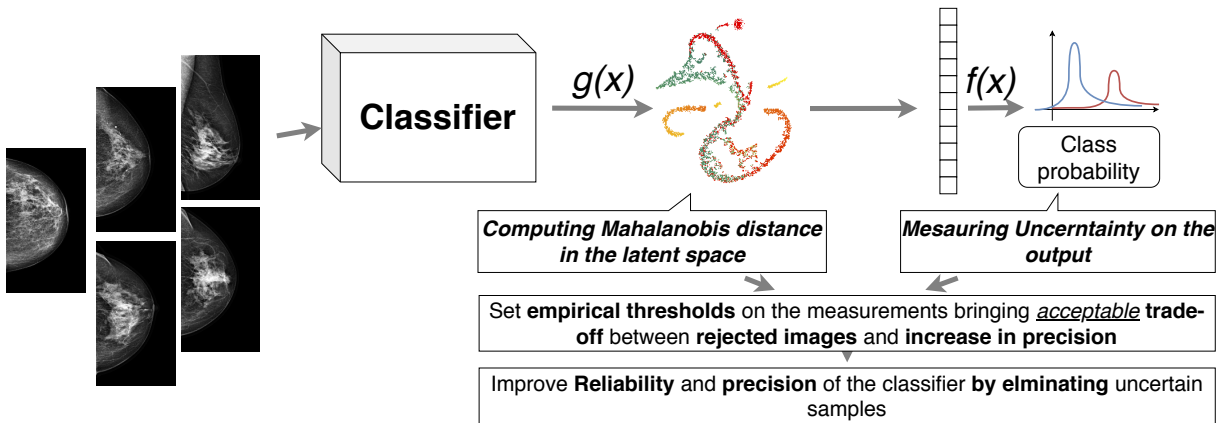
Classifier

g(x)

f(x)

Class probability

Computing Mahalanobis distance in the latent space

Mesauring Uncerntainty on the output

Set **empirical thresholds** on the measurements bringing *acceptable* **trade-off** between **rejected images** and **increase in precision**

Improve **Reliability** and **precision** of the classifier **by elminating** uncertain samples